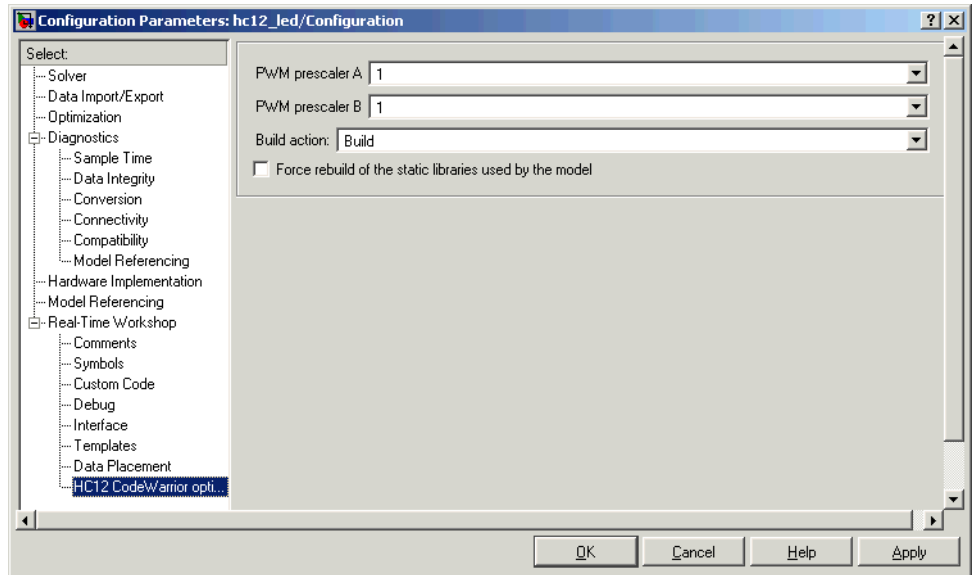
Configuration Parameters: hc12_led/Configuration

?
X

Select:
Solver
Data Import/Export
Optimization
Diagnostics
Sample Time
Data Integrity
Conversion
Connectivity
Compatibility
Model Referencing
Hardware Implementation
Model Referencing
Real-Time Workshop
Comments
Symbols
Custom Code
Debug
Interface
Templates
Data Placement
HC12 CodeWarrior opti...

PWM prescaler A 1

PWM prescaler B 1

Build action: Build

Force rebuild of the static libraries used by the model

OK
Cancel
Help
Apply